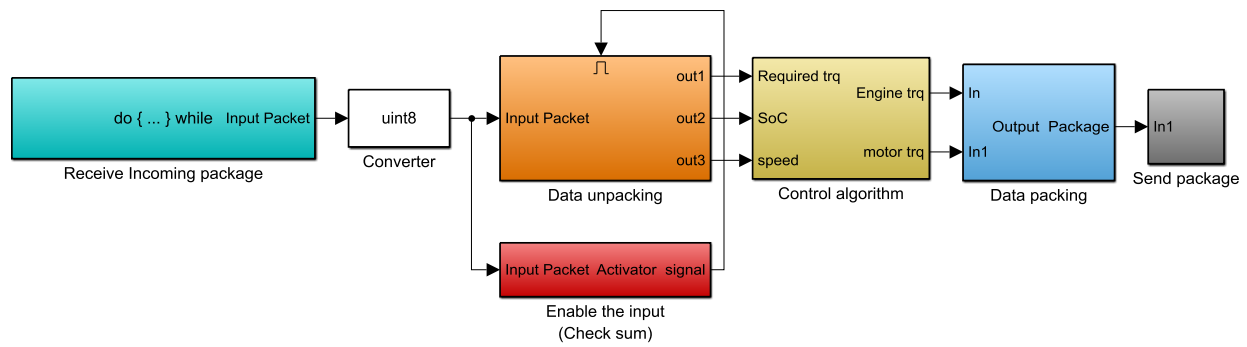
do { ... } while Input Packet

Receive Incoming package

uint8

Converter

Input Packet

out1

out2

out3

Data unpacking

Input Packet Activator signal

Enable the input
(Check sum)

Required trq

SoC

speed

Engine trq

motor trq

Control algorithm

In

In1

Output Package

Data packing

In1

Send package